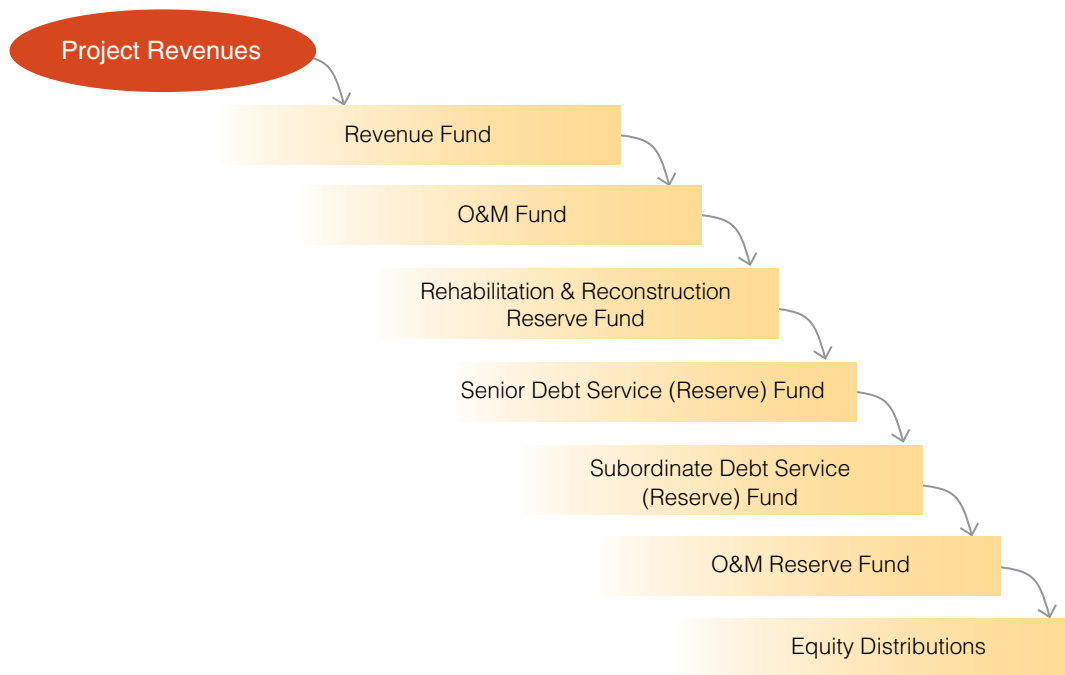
Project Revenues

Revenue Fund

O&M Fund

Rehabilitation & Reconstruction Reserve Fund

Senior Debt Service (Reserve) Fund

Subordinate Debt Service (Reserve) Fund

O&M Reserve Fund

Equity Distributions